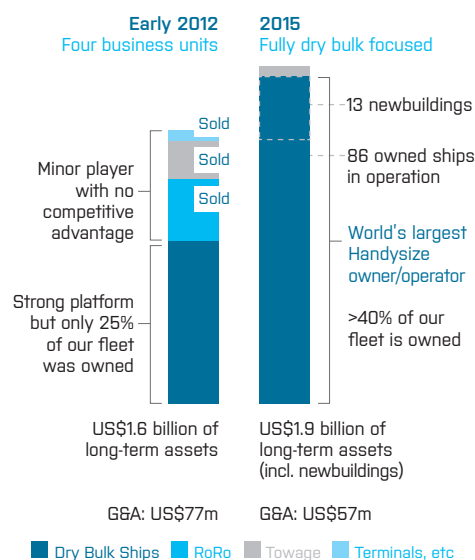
Early 2012
Four business units

2015
Fully dry bulk focused

Sold
Sold
Sold

Minor player with no competitive advantage

Strong platform but only 25% of our fleet was owned

13 newbuildings

86 owned ships in operation

World's largest Handysize owner/operator

>40% of our fleet is owned

US$1.6 billion of long-term assets

US$1.9 billion of long-term assets (incl. newbuildings)

G&A: US$77m

G&A: US$57m

Dry Bulk Ships RoRo Towage Terminals, etc